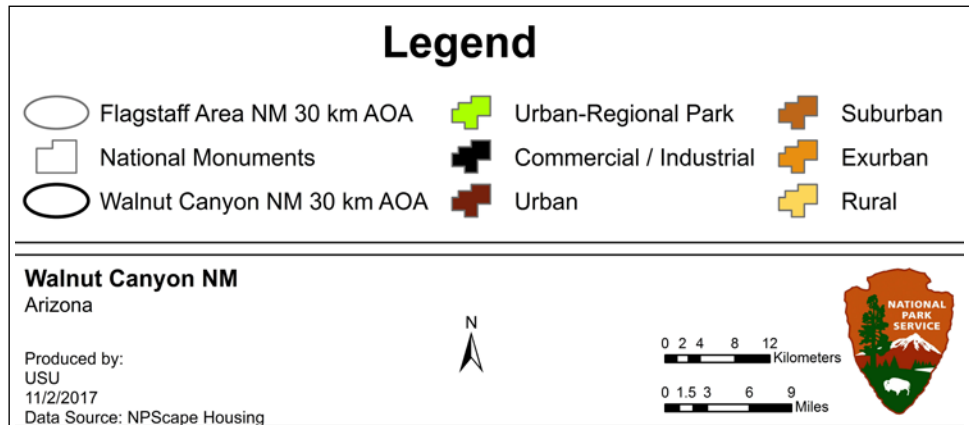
Legend

Flagstaff Area NM 30 km AOA
National Monuments
Walnut Canyon NM 30 km AOA

Urban-Regional Park
Commercial / Industrial
Urban

Suburban
Exurban
Rural

Walnut Canyon NM
Arizona

Produced by:
USU
11/2/2017
Data Source: NPScape Housing

N

0 2 4 8 12
Kilometers

0 1.5 3 6 9
Miles

NATIONAL PARK SERVICE